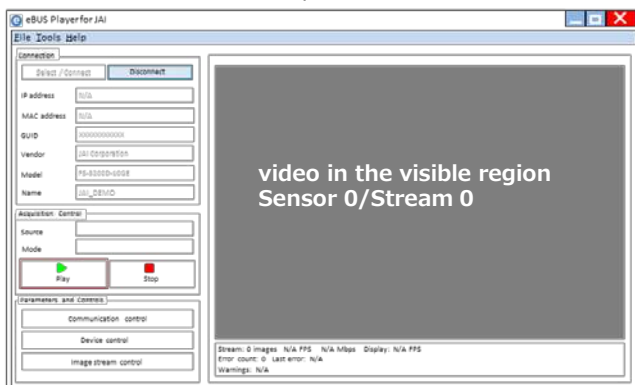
eBUS Player for JAI

File Tools Help

Connection

Select / Connect

Disconnect

IP address N/A

MAC address N/A

GUID XXXXXXXXXXXX

Vendor JAI Corporation

Model FS-3200D-10GE

Name JAI_DEMO

Acquisition Control

Source

Mode

Play

Stop

Parameters and Controls

Communication control

Device control

Image stream control

video in the visible region
Sensor 0/Stream 0

Stream: 0 images N/A FPS N/A Mbps Display: N/A FPS
Error count: 0 Last error: N/A
Warnings: N/A